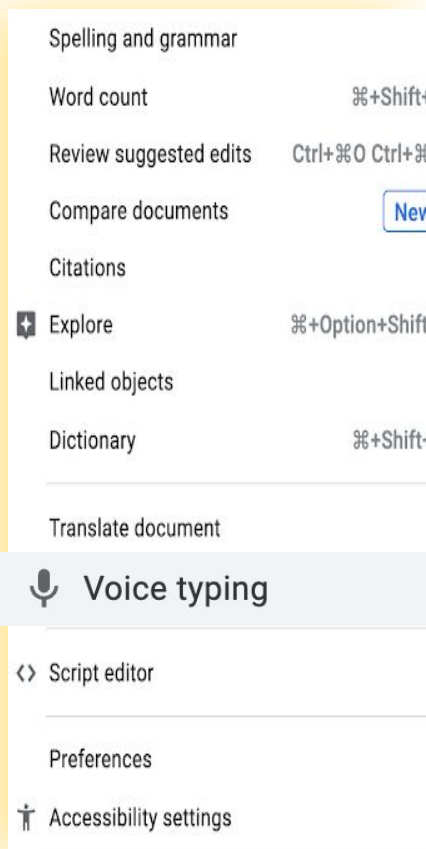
Spelling and grammar

Word count ⌘+Shift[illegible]

Review suggested edits Ctrl+⌘O Ctrl+⌘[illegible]

Compare documents New

Citations

Explore ⌘+Option+Shift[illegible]

Linked objects

Dictionary ⌘+Shift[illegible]

Translate document

Voice typing

Script editor

Preferences

Accessibility settings